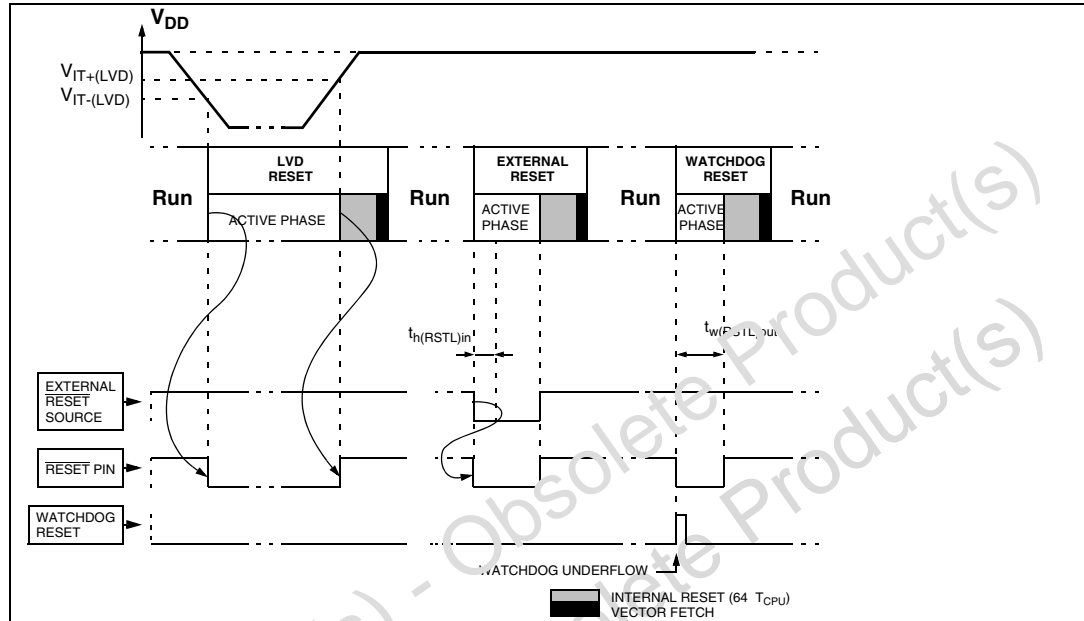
$V_{DD}$

$V_{IT+(LVD)}$

$V_{IT-(LVD)}$

Run

LVD RESET

ACTIVE PHASE

Run

EXTERNAL RESET

ACTIVE PHASE

Run

WATCHDOG RESET

ACTIVE PHASE

Run

$t_{h(RSTL)in}$

$t_{w(RSTL)out}$

EXTERNAL $\overline{RESET}$ SOURCE

$\overline{RESET}$ PIN

WATCHDOG RESET

WATCHDOG UNDERFLOW

INTERNAL RESET (64 $T_{CPU}$)

VECTOR FETCH

Obsolete Product(s) - Obsolete Product(s)

Obsolete Product(s)